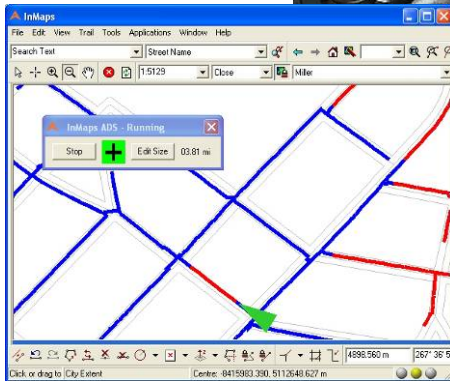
InMaps

File Edit View Trail Tools Applications Window Help

Search Text

Street Name

1:5129

Close

Miller

InMaps ADS - Running

Stop

Edit Size

03.81 mi

4898.560 m

267° 36' 5

Click or drag to City Extent

Centre: -8415983.390, 5112648.627 m